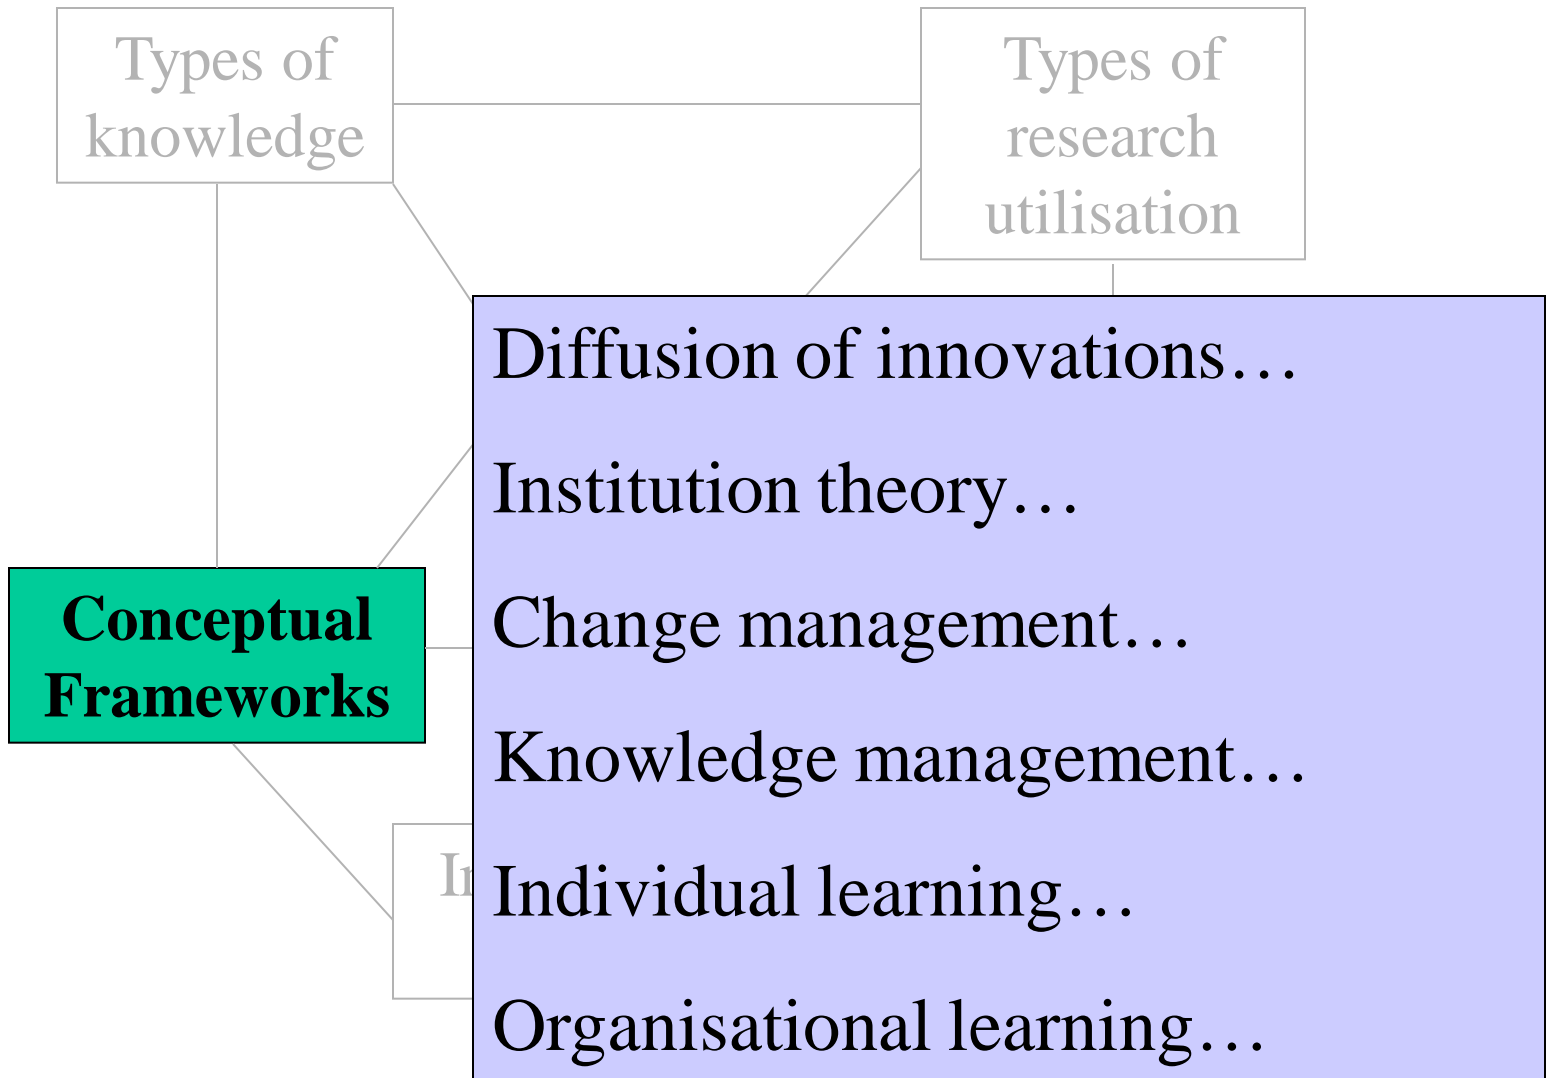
Types of knowledge

Types of research utilisation

Diffusion of innovations…

Institution theory…

Change management…

Knowledge management…

Individual learning…

Organisational learning…

Conceptual Frameworks

I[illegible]